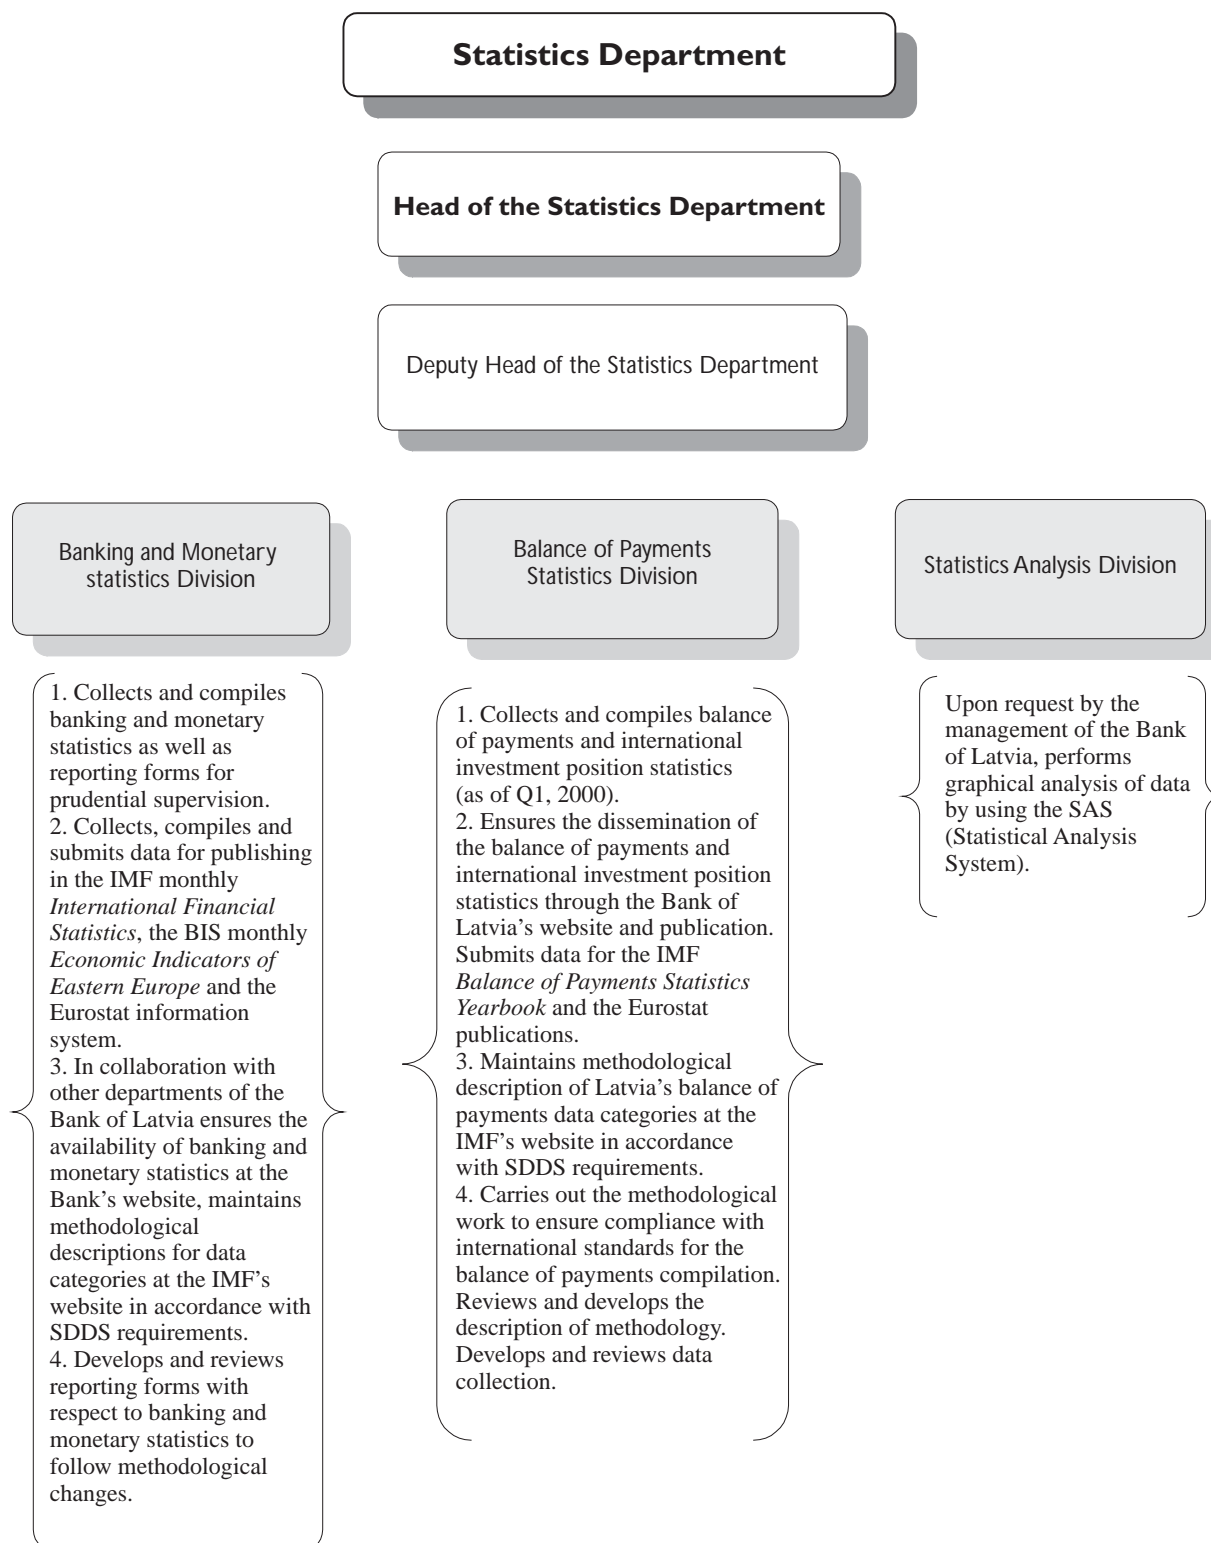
Statistics Department

Head of the Statistics Department

Deputy Head of the Statistics Department

Banking and Monetary statistics Division

1. Collects and compiles banking and monetary statistics as well as reporting forms for prudential supervision.
2. Collects, compiles and submits data for publishing in the IMF monthly *International Financial Statistics*, the BIS monthly *Economic Indicators of Eastern Europe* and the Eurostat information system.
3. In collaboration with other departments of the Bank of Latvia ensures the availability of banking and monetary statistics at the Bank's website, maintains methodological descriptions for data categories at the IMF's website in accordance with SDDS requirements.
4. Develops and reviews reporting forms with respect to banking and monetary statistics to follow methodological changes.

Balance of Payments Statistics Division

1. Collects and compiles balance of payments and international investment position statistics (as of Q1, 2000).
2. Ensures the dissemination of the balance of payments and international investment position statistics through the Bank of Latvia's website and publication. Submits data for the IMF *Balance of Payments Statistics Yearbook* and the Eurostat publications.
3. Maintains methodological description of Latvia's balance of payments data categories at the IMF's website in accordance with SDDS requirements.
4. Carries out the methodological work to ensure compliance with international standards for the balance of payments compilation. Reviews and develops the description of methodology. Develops and reviews data collection.

Statistics Analysis Division

Upon request by the management of the Bank of Latvia, performs graphical analysis of data by using the SAS (Statistical Analysis System).